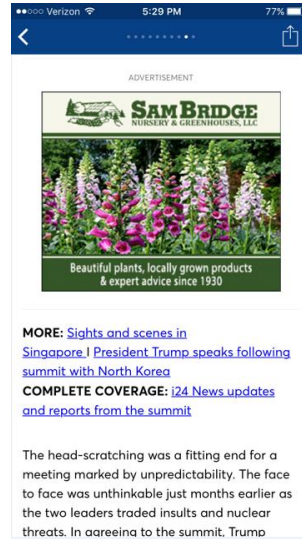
●●○○○ Verizon 5:29 PM 77%

ADVERTISEMENT

SAM BRIDGE
NURSERY & GREENHOUSES, LLC

Beautiful plants, locally grown products & expert advice since 1930

MORE: Sights and scenes in Singapore | President Trump speaks following summit with North Korea
COMPLETE COVERAGE: i24 News updates and reports from the summit

The head-scratching was a fitting end for a meeting marked by unpredictability. The face to face was unthinkable just months earlier as the two leaders traded insults and nuclear threats. In agreeing to the summit, Trump